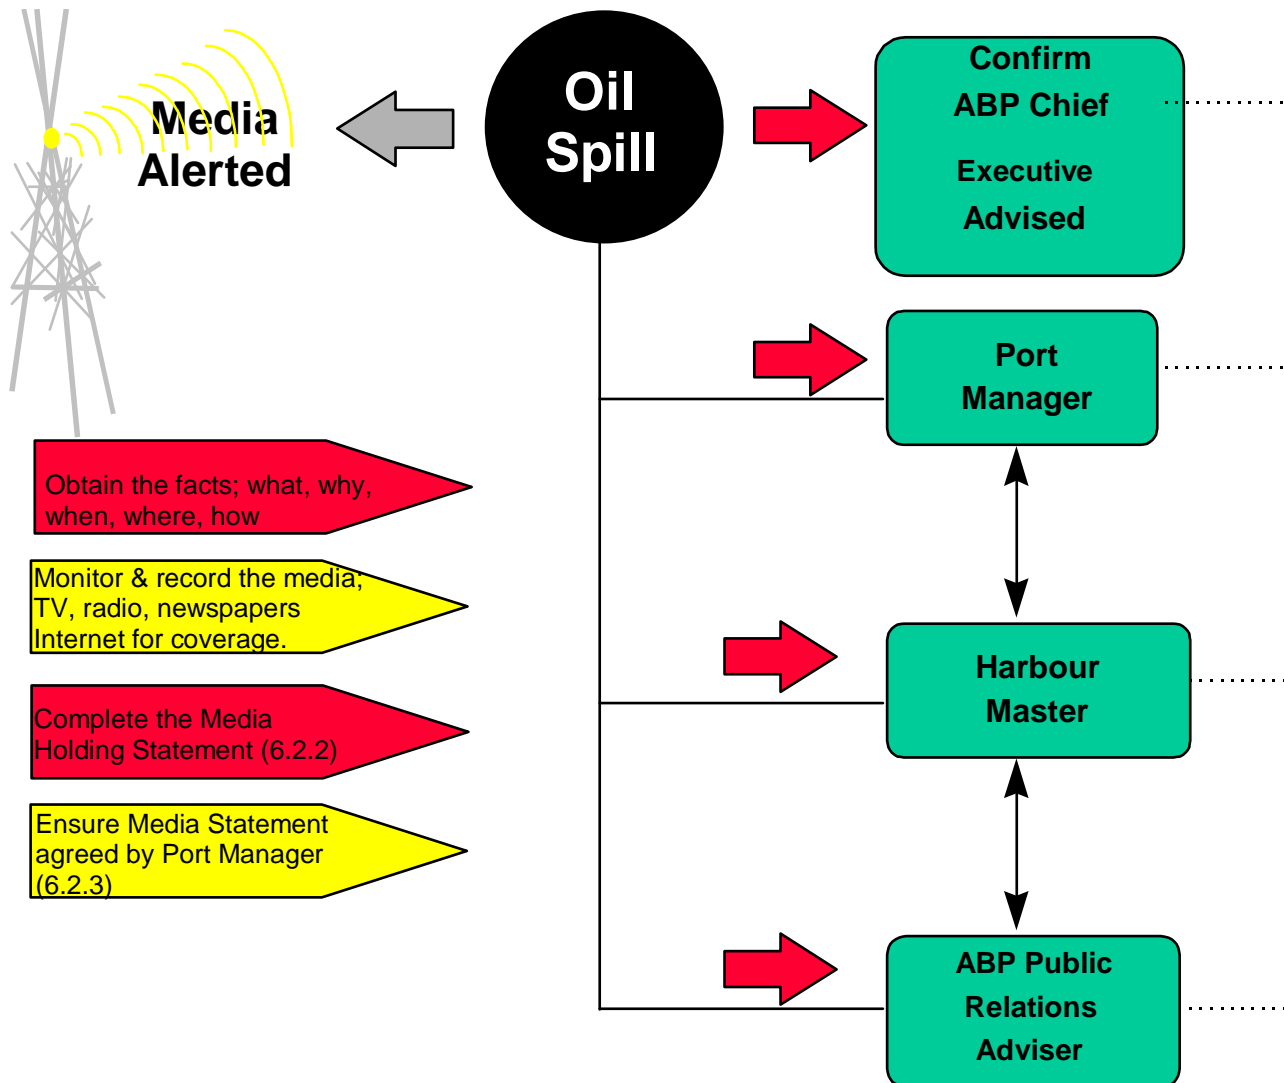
Media Alerted

Oil Spill

Confirm ABP Chief Executive Advised

Port Manager

Harbour Master

ABP Public Relations Adviser

Obtain the facts; what, why, when, where, how

Monitor & record the media; TV, radio, newspapers Internet for coverage.

Complete the Media Holding Statement (6.2.2)

Ensure Media Statement agreed by Port Manager (6.2.3)